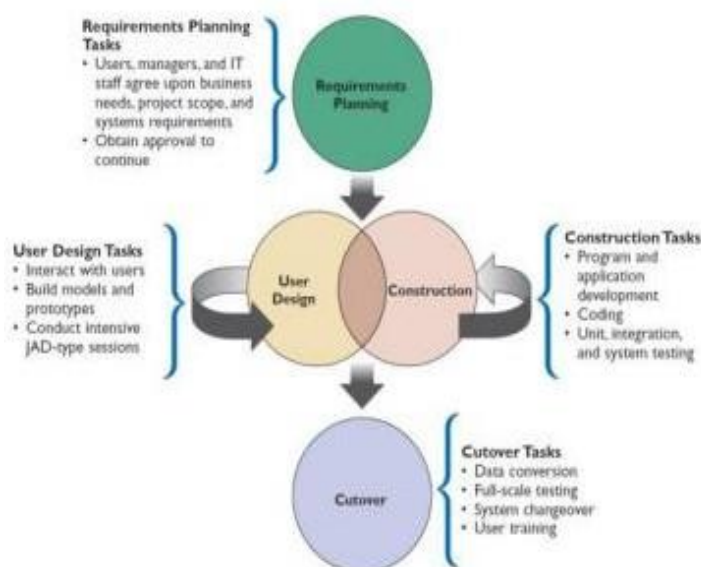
Requirements Planning Tasks
• Users, managers, and IT staff agree upon business needs, project scope, and systems requirements
• Obtain approval to continue

Requirements Planning

User Design Tasks
• Interact with users
• Build models and prototypes
• Conduct intensive JAD-type sessions

User Design

Construction

Construction Tasks
• Program and application development
• Coding
• Unit, integration, and system testing

Cutover

Cutover Tasks
• Data conversion
• Full-scale testing
• System changeover
• User training